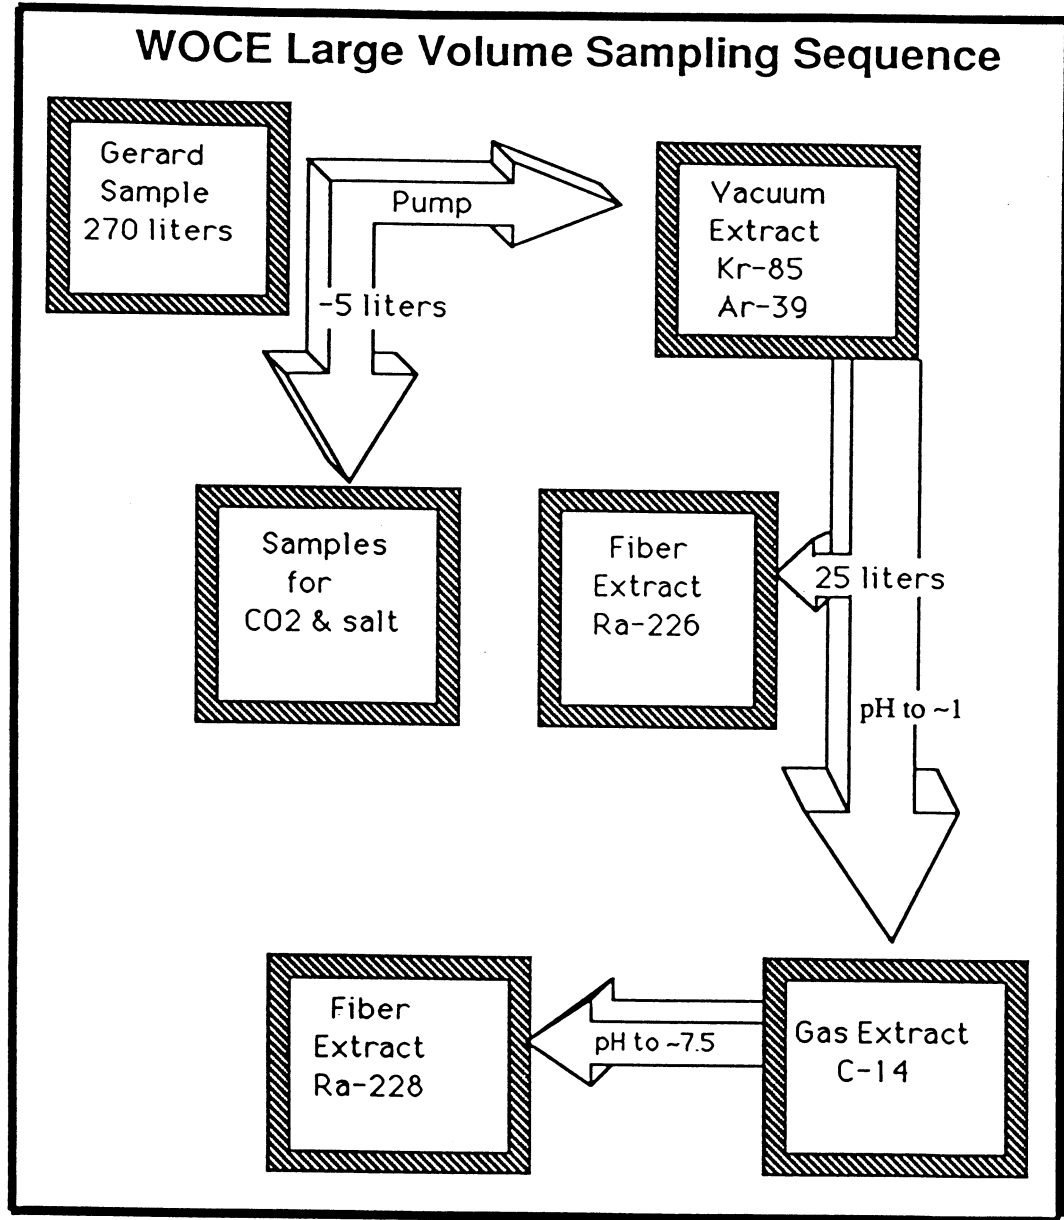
WOCE Large Volume Sampling Sequence

Gerard Sample 270 liters

Pump

-5 liters

Vacuum Extract Kr-85 Ar-39

Samples for CO2 & salt

Fiber Extract Ra-226

25 liters

pH to ~1

Fiber Extract Ra-228

pH to ~7.5

Gas Extract C-14